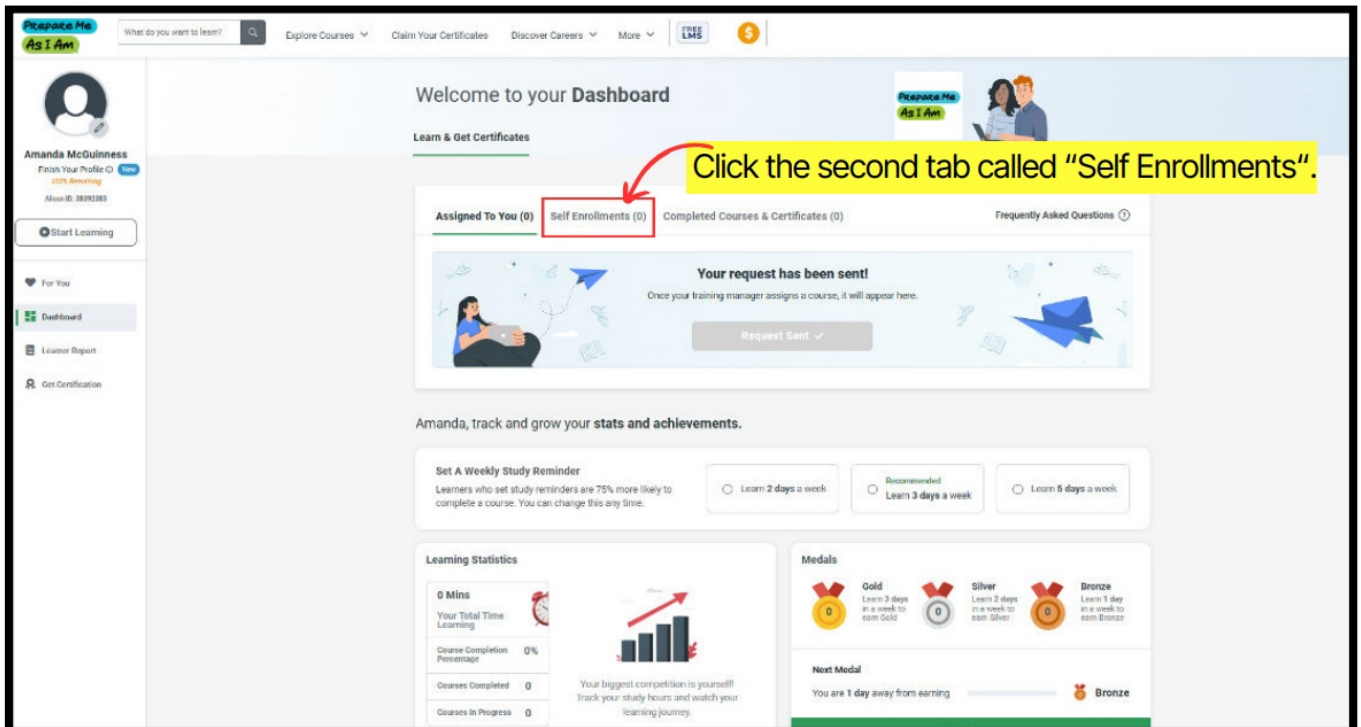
Prepare Me As I Am

What do you want to learn?

Explore Courses Claim Your Certificates Discover Careers More FREE LMS

Amanda McGuinness
Finish Your Profile New
100% Remaining
Alison ID: 38392383

Start Learning

For You
Dashboard
Learner Report
Get Certification

Welcome to your Dashboard

Prepare Me As I Am

Learn & Get Certificates

Click the second tab called "Self Enrollments".

Assigned To You (0) Self Enrollments (0) Completed Courses & Certificates (0) Frequently Asked Questions

Your request has been sent!
Once your training manager assigns a course, it will appear here.

Request Sent ✓

Amanda, track and grow your stats and achievements.

Set A Weekly Study Reminder
Learners who set study reminders are 75% more likely to complete a course. You can change this any time.

Learn 2 days a week
Recommended
Learn 3 days a week
Learn 5 days a week

Learning Statistics

0 Mins
Your Total Time Learning

Course Completion Percentage 0%

Courses Completed 0

Courses In Progress 0

Your biggest competition is yourself! Track your study hours and watch your learning journey.

Medals

Gold
Learn 3 days in a week to earn Gold

Silver
Learn 2 days in a week to earn Silver

Bronze
Learn 1 day in a week to earn Bronze

Next Medal
You are 1 day away from earning Bronze